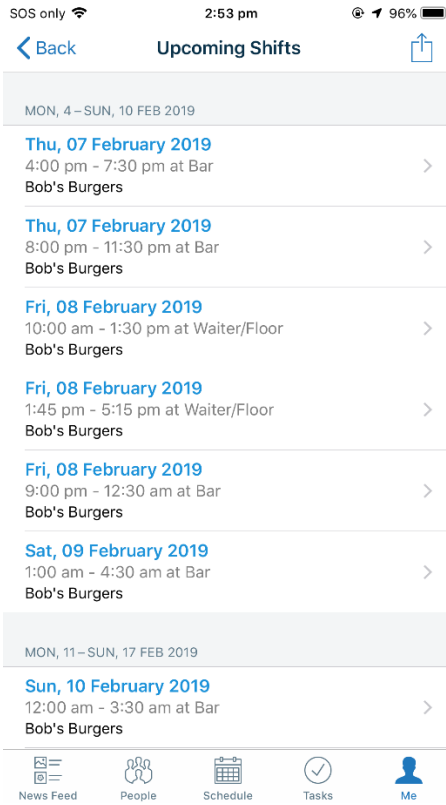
SOS only 2:53 pm 96%

Back Upcoming Shifts

MON, 4 – SUN, 10 FEB 2019

Thu, 07 February 2019
4:00 pm - 7:30 pm at Bar
Bob's Burgers

Thu, 07 February 2019
8:00 pm - 11:30 pm at Bar
Bob's Burgers

Fri, 08 February 2019
10:00 am - 1:30 pm at Waiter/Floor
Bob's Burgers

Fri, 08 February 2019
1:45 pm - 5:15 pm at Waiter/Floor
Bob's Burgers

Fri, 08 February 2019
9:00 pm - 12:30 am at Bar
Bob's Burgers

Sat, 09 February 2019
1:00 am - 4:30 am at Bar
Bob's Burgers

MON, 11 – SUN, 17 FEB 2019

Sun, 10 February 2019
12:00 am - 3:30 am at Bar
Bob's Burgers

News Feed People Schedule Tasks Me